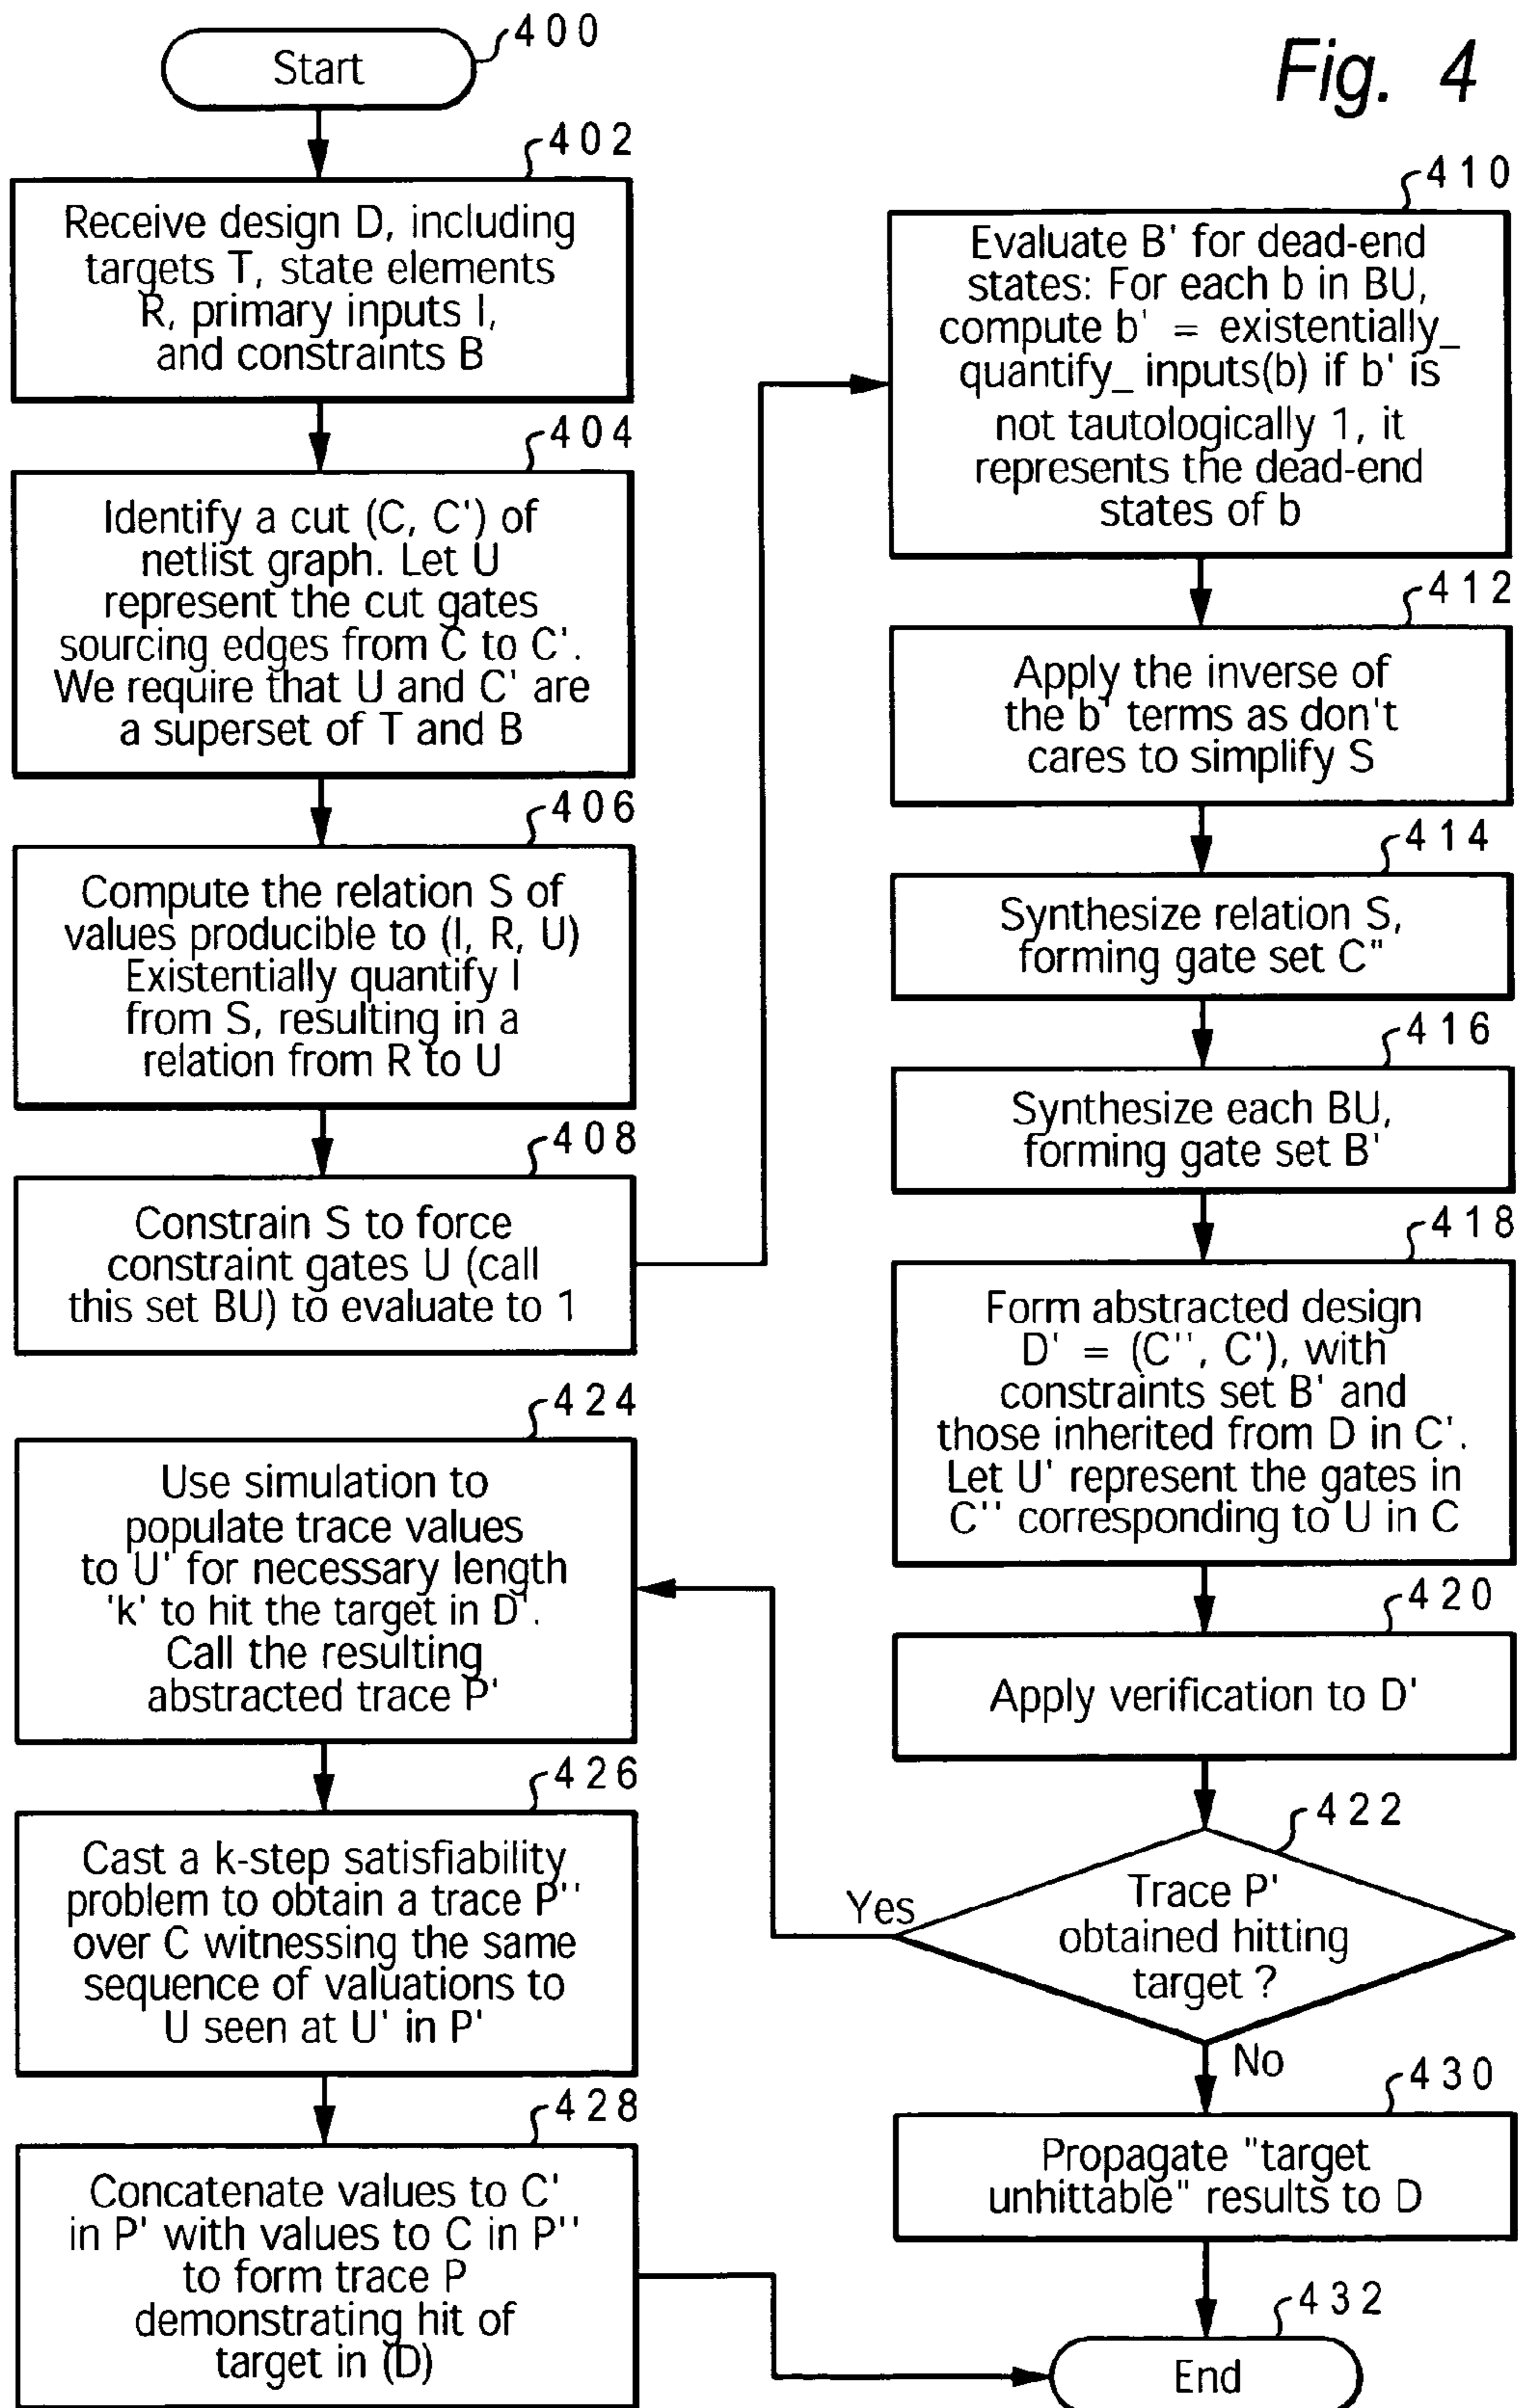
Fig. 4

400
Start

402
Receive design D, including targets T, state elements R, primary inputs I, and constraints B

404
Identify a cut (C, C') of netlist graph. Let U represent the cut gates sourcing edges from C to C'. We require that U and C' are a superset of T and B

406
Compute the relation S of values producible to (I, R, U) Existentially quantify I from S, resulting in a relation from R to U

408
Constrain S to force constraint gates U (call this set BU) to evaluate to 1

410
Evaluate B' for dead-end states: For each b in BU, compute b' = existentially_ quantify_ inputs(b) if b' is not tautologically 1, it represents the dead-end states of b

412
Apply the inverse of the b' terms as don't cares to simplify S

414
Synthesize relation S, forming gate set C"

416
Synthesize each BU, forming gate set B'

418
Form abstracted design D' = (C'', C'), with constraints set B' and those inherited from D in C'. Let U' represent the gates in C'' corresponding to U in C

420
Apply verification to D'

422
Trace P' obtained hitting target ?

Yes

No

424
Use simulation to populate trace values to U' for necessary length 'k' to hit the target in D'. Call the resulting abstracted trace P'

426
Cast a k-step satisfiability problem to obtain a trace P'' over C witnessing the same sequence of valuations to U seen at U' in P'

428
Concatenate values to C' in P' with values to C in P'' to form trace P demonstrating hit of target in (D)

430
Propagate "target unhittable" results to D

432
End